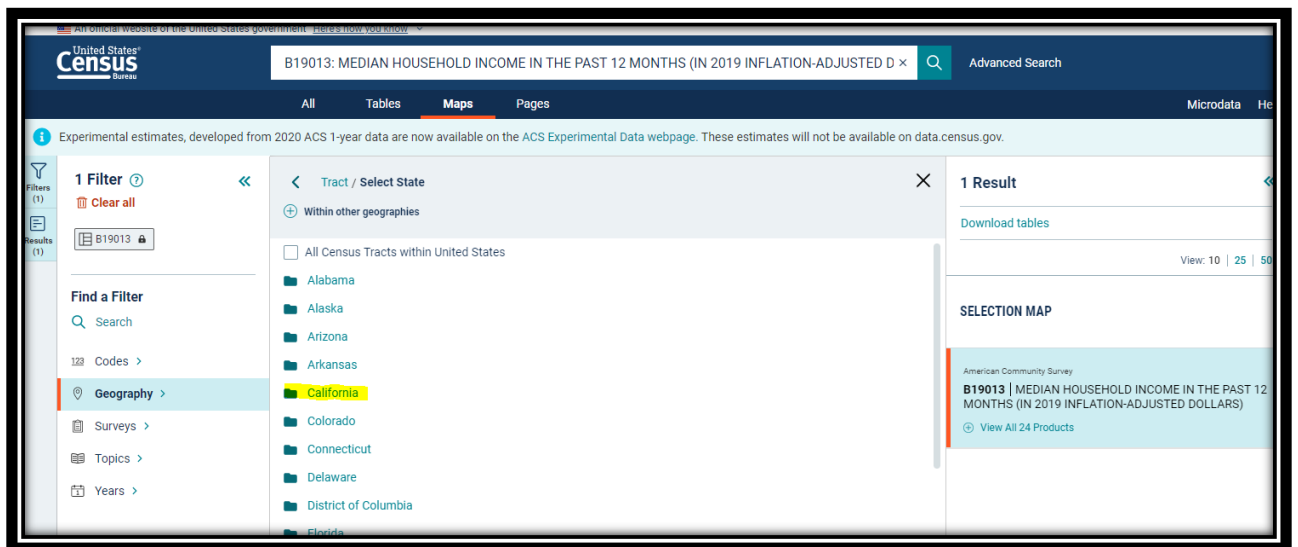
An official website of the United States government Here's how you know

United States® Census Bureau

B19013: MEDIAN HOUSEHOLD INCOME IN THE PAST 12 MONTHS (IN 2019 INFLATION-ADJUSTED D ×

Advanced Search

All Tables Maps Pages

Microdata He

Experimental estimates, developed from 2020 ACS 1-year data are now available on the ACS Experimental Data webpage. These estimates will not be available on data.census.gov.

Filters (1)

Results (1)

1 Filter

Clear all

B19013

Find a Filter

Search

Codes

Geography

Surveys

Topics

Years

Tract / Select State

Within other geographies

All Census Tracts within United States

Alabama

Alaska

Arizona

Arkansas

California

Colorado

Connecticut

Delaware

District of Columbia

Florida

1 Result

Download tables

View: 10 | 25 | 50

SELECTION MAP

American Community Survey

B19013 | MEDIAN HOUSEHOLD INCOME IN THE PAST 12 MONTHS (IN 2019 INFLATION-ADJUSTED DOLLARS)

View All 24 Products